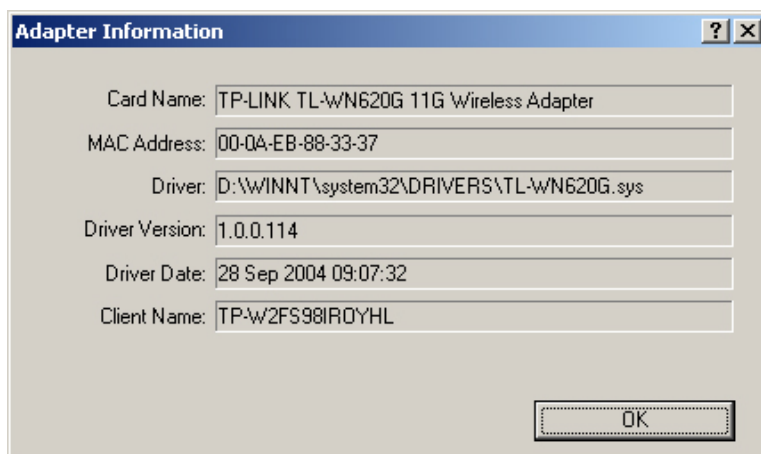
Adapter Information

?

×

| | |
|---|---|
| Card Name: | TP-LINK TL-WN620G 11G Wireless Adapter |
| MAC Address: | 00-0A-EB-88-33-37 |
| Driver: | D:\WINNT\system32\DRIVERS\TL-WN620G.sys |
| Driver Version: | 1.0.0.114 |
| Driver Date: | 28 Sep 2004 09:07:32 |
| Client Name: | TP-W2FS98IROYHL |

OK